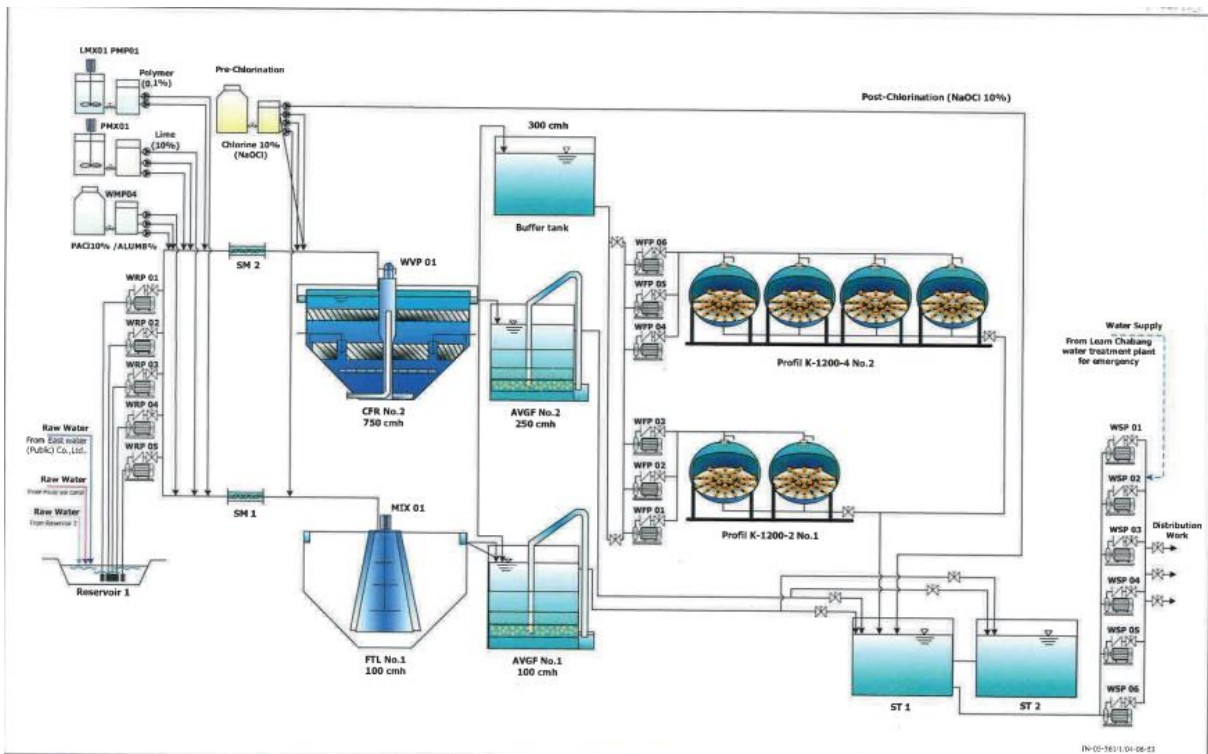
LMX01 PMP01

Polymer (0.1%)

Pre-Chlorination

Post-Chlorination (NaOCl 10%)

PMX01

Lime (10%)

Chlorine 10% (NaOCl)

300 cmh

WMP04

Buffer tank

PACl10% /ALUM8%

SM 2

WVP 01

WFP 06

WFP 05

WFP 04

WRP 01

WRP 02

WRP 03

WRP 04

WRP 05

Profil K-1200-4 No.2

Water Supply

From Leam Chabang water treatment plant for emergency

CFR No.2
750 cmh

AVGF No.2
250 cmh

WFP 03

WFP 02

WFP 01

Profil K-1200-2 No.1

Raw Water
From East water (Public) Co.,Ltd.

Raw Water
From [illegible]

Raw Water
From Reservoir 2

SM 1

MIX 01

WSP 01

WSP 02

WSP 03

WSP 04

WSP 05

WSP 06

Distribution Work

Reservoir 1

FTL No.1
100 cmh

AVGF No.1
100 cmh

ST 1

ST 2

IN-05-561/1/04-06-53